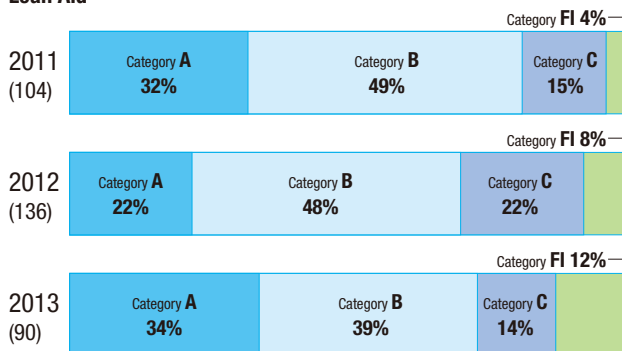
Loan Aid

Category FI 4%

2011 (104)

Category A 32%

Category B 49%

Category C 15%

Category FI 8%

2012 (136)

Category A 22%

Category B 48%

Category C 22%

Category FI 12%

2013 (90)

Category A 34%

Category B 39%

Category C 14%